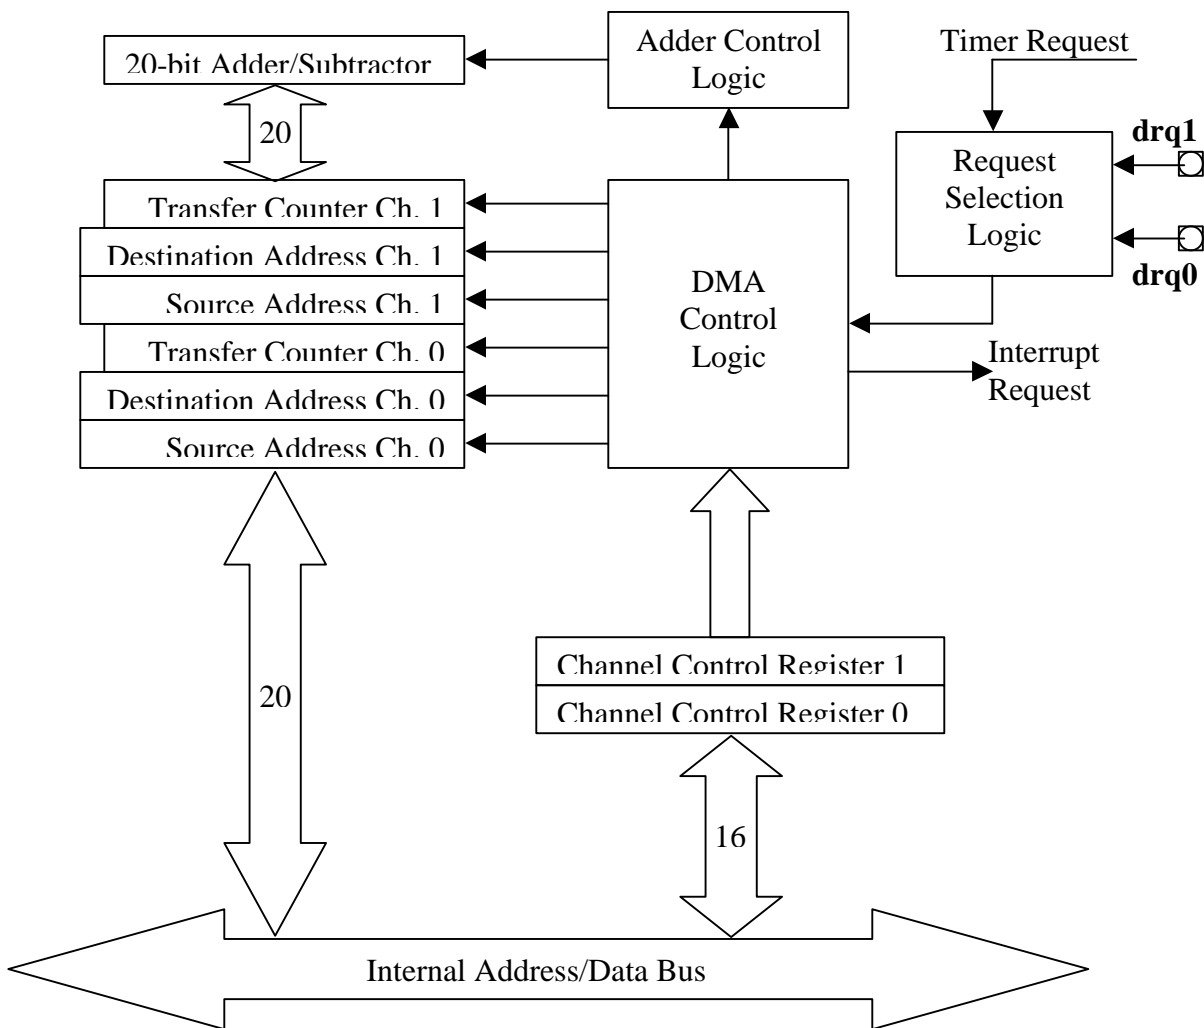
20-bit Adder/Subtractor

Adder Control Logic

Timer Request

20

drq1

Request Selection Logic

drq0

Transfer Counter Ch. 1

Destination Address Ch. 1

Source Address Ch. 1

Transfer Counter Ch. 0

Destination Address Ch. 0

Source Address Ch. 0

DMA Control Logic

Interrupt Request

20

Channel Control Register 1

Channel Control Register 0

16

Internal Address/Data Bus